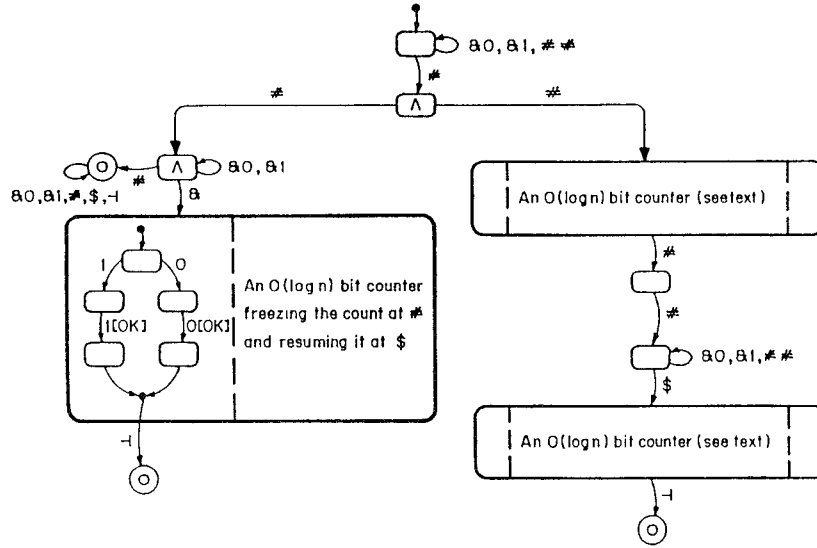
a0, a1, ≠≠

≠

≠

∧

≠

a0, a1, ≠, \$, ⊣

0

≠

∧

a0, a1

a

An O(logn) bit counter (seetext)

1

0

1[OK]

0[OK]

An O(log n) bit counter freezing the count at ≠ and resuming it at \$

≠

≠

a0, a1, ≠≠

\$

An O(logn) bit counter (see text)

⊣

0

⊣

0